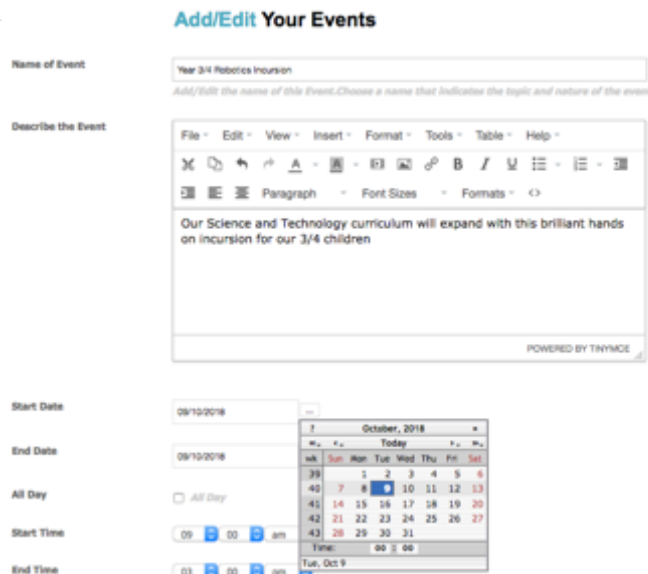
Add/Edit Your Events

Name of Event

Year 3/4 Robotics Incursion

Add/Edit the name of this Event.Choose a name that indicates the topic and nature of the even

Describe the Event

File Edit View Insert Format Tools Table Help

A B I U

Paragraph Font Sizes Formats <>

Our Science and Technology curriculum will expand with this brilliant hands on incursion for our 3/4 children

POWERED BY TINYMCE

Start Date

09/10/2018 ...

End Date

09/10/2018

All Day

All Day

Start Time

09 00 am

End Time

03 00 am

| ? | October, 2018 | | | | | × |
|---|---|---|---|---|---|---|
| « | ‹ | Today | | | › | » |
| wk | Sun | Mon | Tue | Wed | Thu | Fri | Sat |
| 39 | | 1 | 2 | 3 | 4 | 5 | 6 |
| 40 | 7 | 8 | 9 | 10 | 11 | 12 | 13 |
| 41 | 14 | 15 | 16 | 17 | 18 | 19 | 20 |
| 42 | 21 | 22 | 23 | 24 | 25 | 26 | 27 |
| 43 | 28 | 29 | 30 | 31 | | | |

Time: 00 : 00

Tue, Oct 9